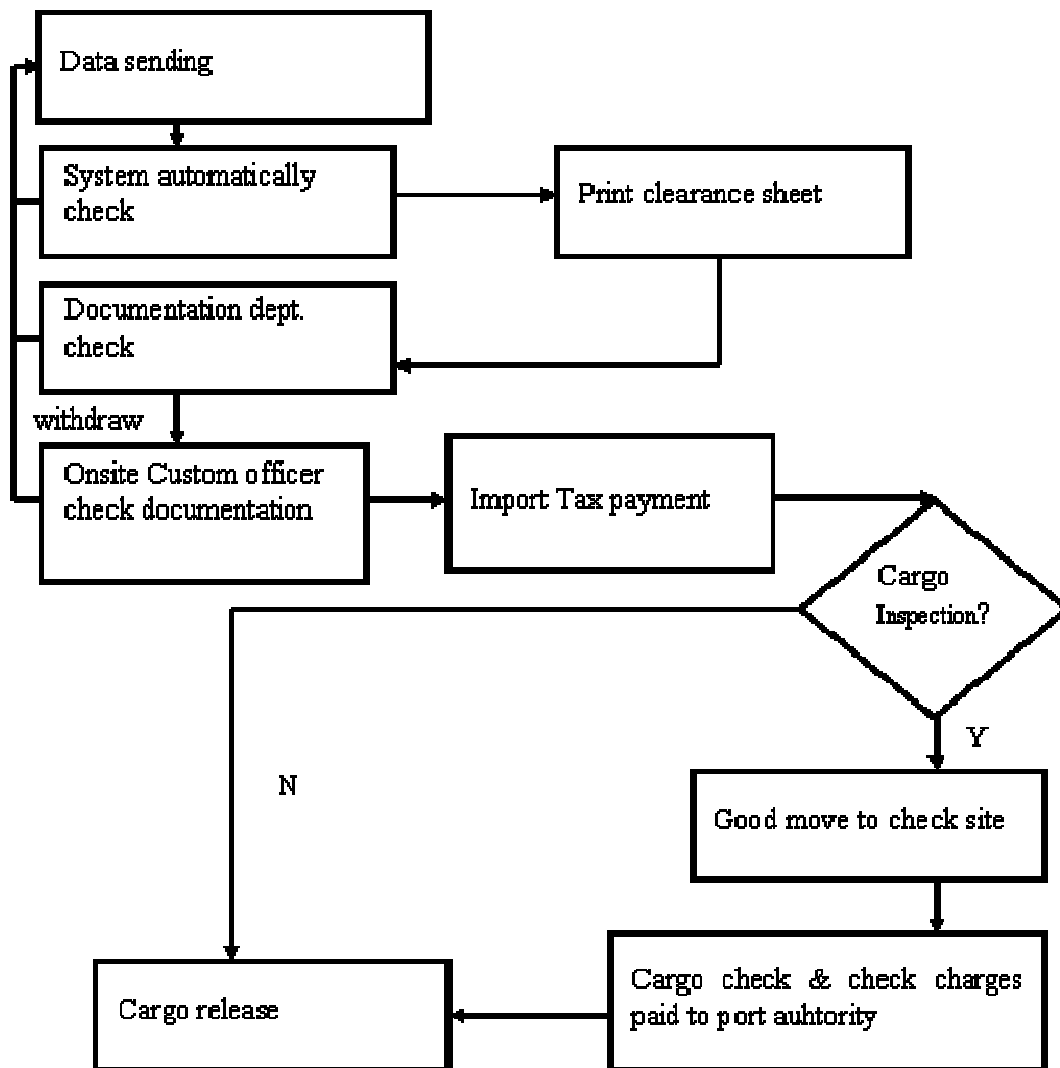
Data sending

System automatically check

Print clearance sheet

Documentation dept. check

withdraw

Onsite Custom officer check documentation

Import Tax payment

Cargo Inspection?

Y

N

Good move to check site

Cargo check & check charges paid to port auhtority

Cargo release